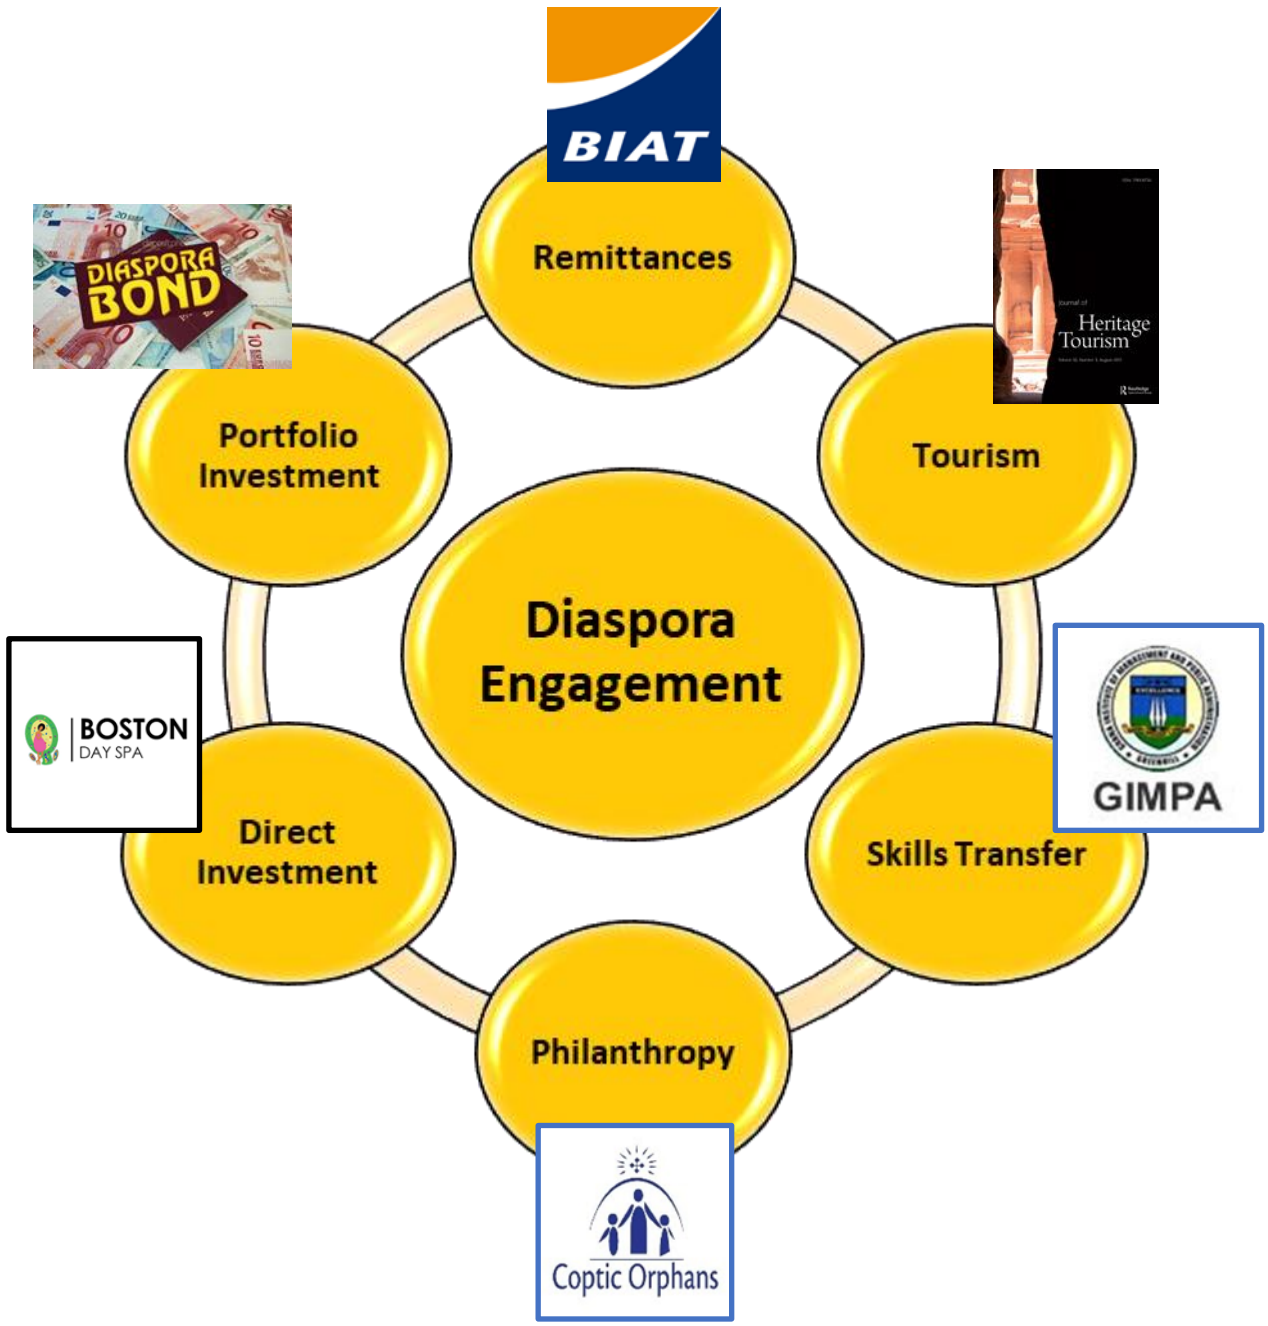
BIAT

Remittances

DIASPORA BOND

Journal of
Heritage Tourism

Portfolio Investment

Tourism

Diaspora Engagement

BOSTON DAY SPA

GIMPA

Direct Investment

Skills Transfer

Philanthropy

Coptic Orphans